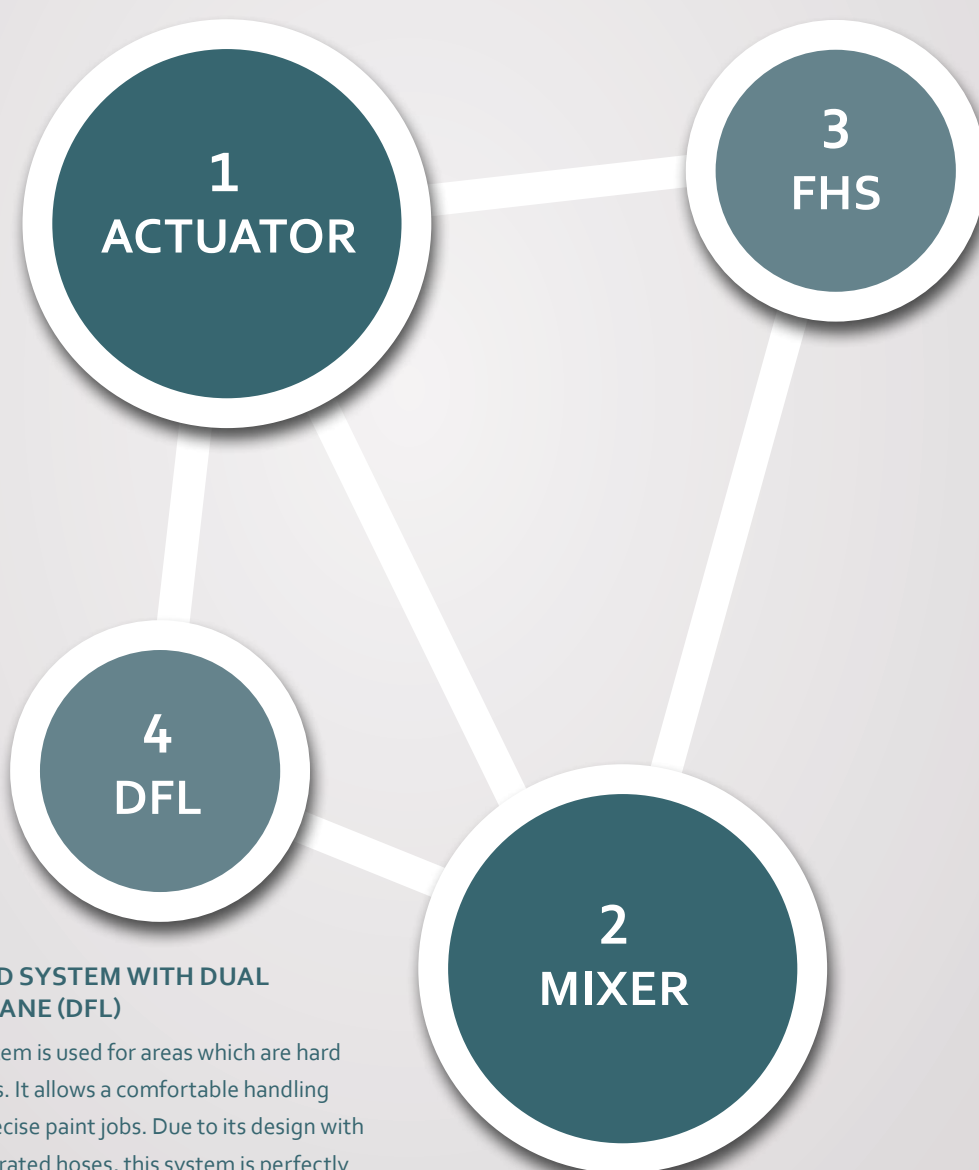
1
ACTUATOR

3
FHS

4
DFL

2
MIXER

D SYSTEM WITH DUAL ANE (DFL)

em is used for areas which are hard s. It allows a comfortable handling ecise paint jobs. Due to its design with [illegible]rated hoses, this system is perfectly